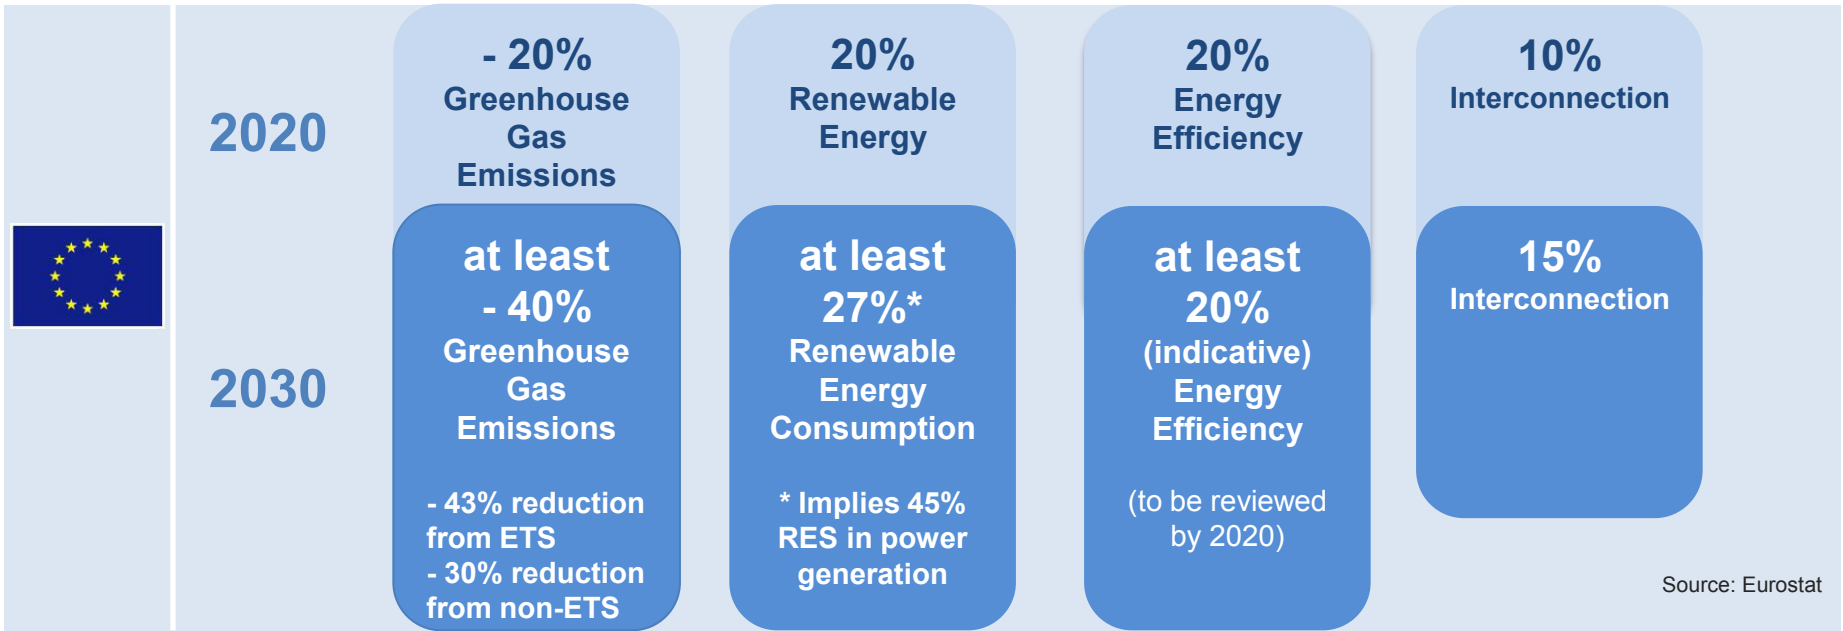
2020

2030

- 20%
Greenhouse Gas Emissions

at least
- 40%
Greenhouse Gas Emissions

- 43% reduction from ETS
- 30% reduction from non-ETS

20%
Renewable Energy

at least
27%*
Renewable Energy Consumption

* Implies 45% RES in power generation

20%
Energy Efficiency

at least
20%
(indicative)
Energy Efficiency

(to be reviewed by 2020)

10%
Interconnection

15%
Interconnection

Source: Eurostat